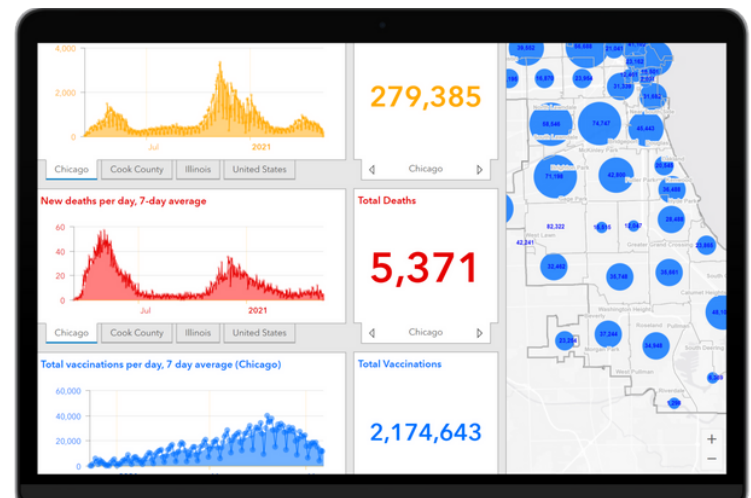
4,000
2,000
0
Jul
2021

279,385

Chicago | Cook County | Illinois | United States

Chicago

New deaths per day, 7-day average
60
40
20
0
Jul
2021

Total Deaths

5,371

Chicago | Cook County | Illinois | United States

Chicago

Total vaccinations per day, 7 day average (Chicago)
60,000
40,000
20,000
0

Total Vaccinations

2,174,643

20,562
58,648
21,041
14,876
23,904
31,330
31,892
69,546
74,747
45,443
71,198
42,800
36,488
29,458
82,322
42,241
32,462
34,748
35,891
27,244
34,548
23,284
46,1

+
−